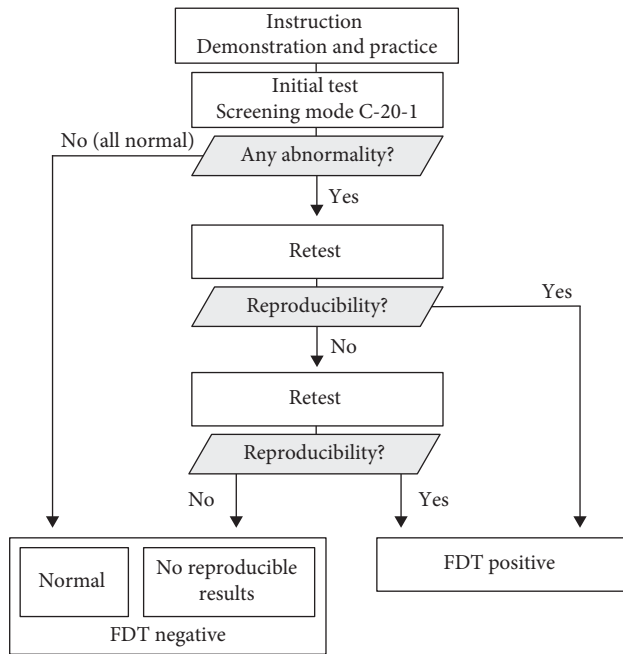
Instruction
Demonstration and practice

Initial test
Screening mode C-20-1

No (all normal)

Any abnormality?

Yes

Retest

Reproducibility?

Yes

No

Retest

Reproducibility?

No

Yes

Normal

No reproducible results

FDT negative

FDT positive